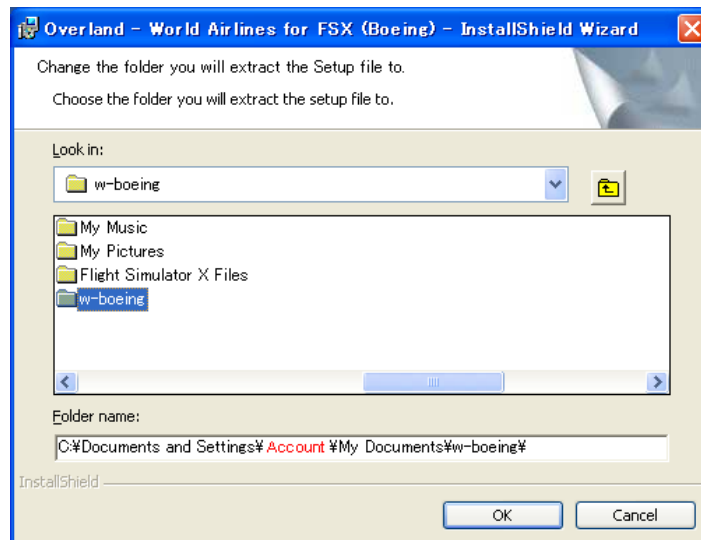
Overland - World Airlines for FSX (Boeing) - InstallShield Wizard

Change the folder you will extract the Setup file to.

Choose the folder you will extract the setup file to.

Look in:

w-boeing

My Music
My Pictures
Flight Simulator X Files
w-boeing

Folder name:

C:¥Documents and Settings¥ Account ¥My Documents¥w-boeing¥

InstallShield

OK

Cancel